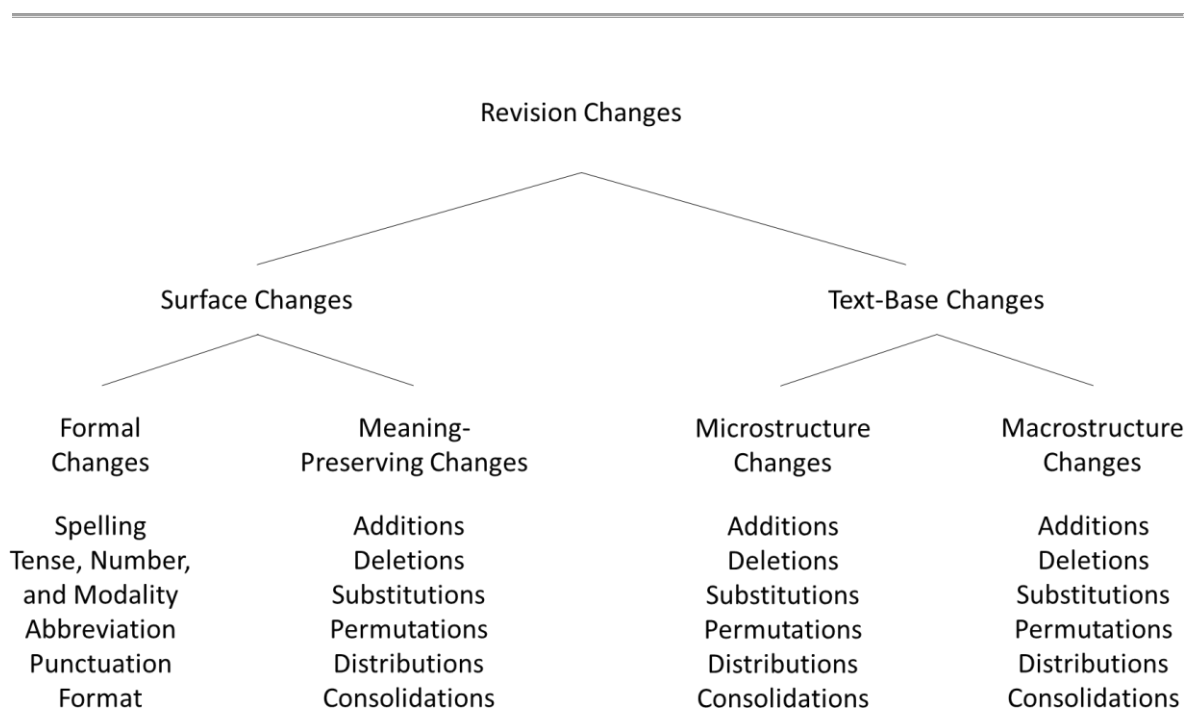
Revision Changes

Surface Changes

Text-Base Changes

Formal Changes

Spelling
Tense, Number, and Modality
Abbreviation
Punctuation
Format

Meaning-Preserving Changes

Additions
Deletions
Substitutions
Permutations
Distributions
Consolidations

Microstructure Changes

Additions
Deletions
Substitutions
Permutations
Distributions
Consolidations

Macrostructure Changes

Additions
Deletions
Substitutions
Permutations
Distributions
Consolidations